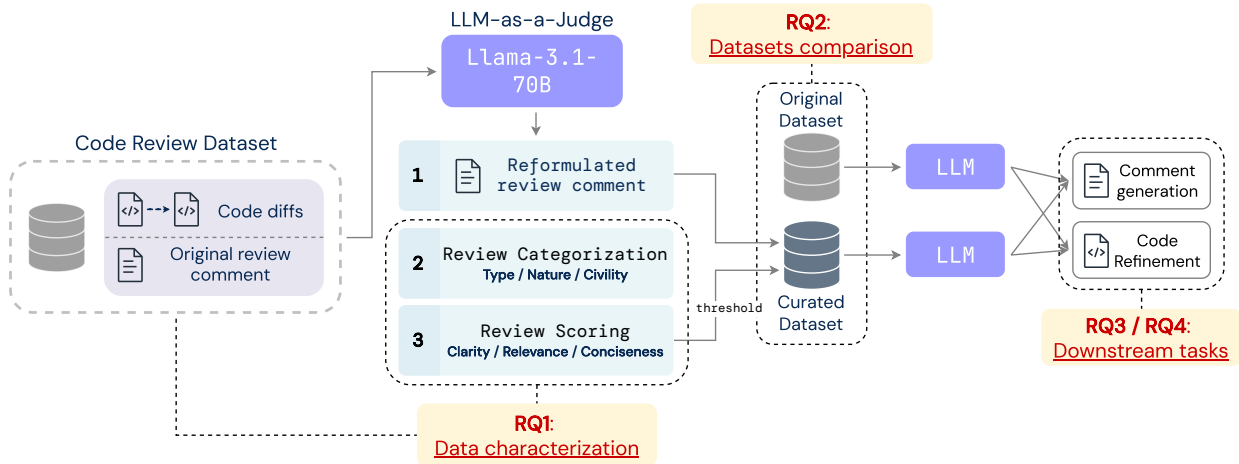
Code Review Dataset

Code diffs

Original review comment

LLM-as-a-Judge

Llama-3.1-70B

1 Reformulated review comment

2 Review Categorization
Type / Nature / Civility

3 Review Scoring
Clarity / Relevance / Conciseness

threshold

RQ1:
Data characterization

RQ2:
Datasets comparison

Original Dataset

Curated Dataset

LLM

LLM

Comment generation

Code Refinement

RQ3 / RQ4:
Downstream tasks